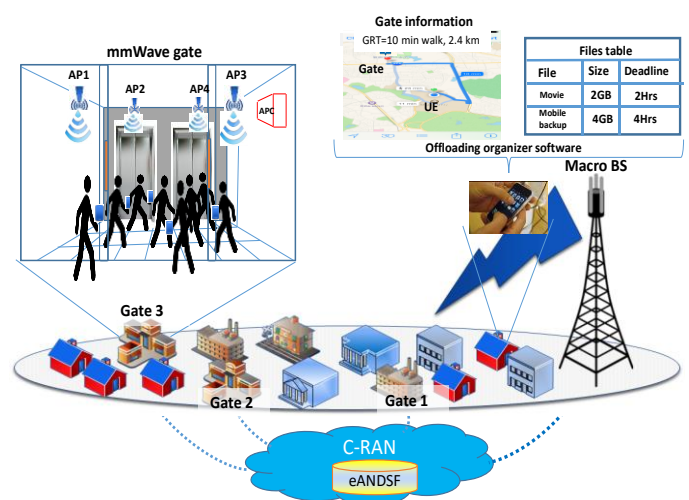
mmWave gate

AP1

AP2

AP4

AP3

APC

Gate information

GRT=10 min walk, 2.4 km

Gate

UE

Offloading organizer software

Files table

| File | Size | Deadline |
|---|---|---|
| Movie | 2GB | 2Hrs |
| Mobile backup | 4GB | 4Hrs |

Macro BS

Gate 3

Gate 2

Gate 1

C-RAN

eANDSF